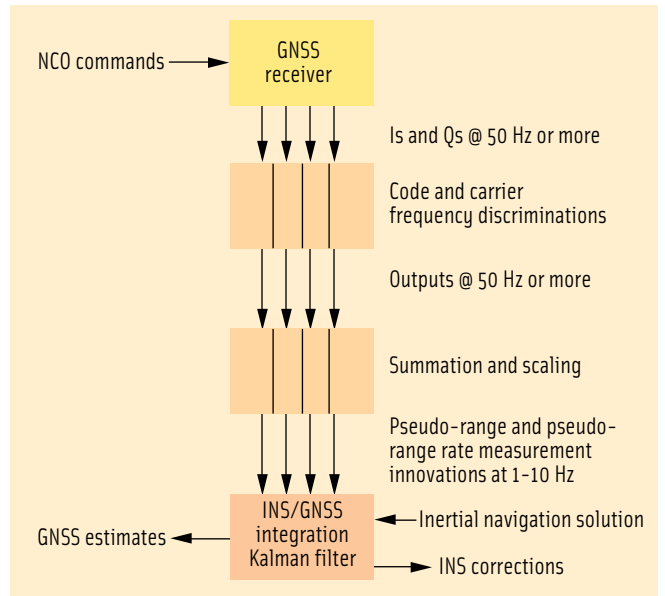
NCO commands

GNSS receiver

Is and Qs @ 50 Hz or more

Code and carrier frequency discriminations

Outputs @ 50 Hz or more

Summation and scaling

Pseudo-range and pseudo-range rate measurement innovations at 1-10 Hz

INS/GNSS integration Kalman filter

Inertial navigation solution

GNSS estimates

INS corrections